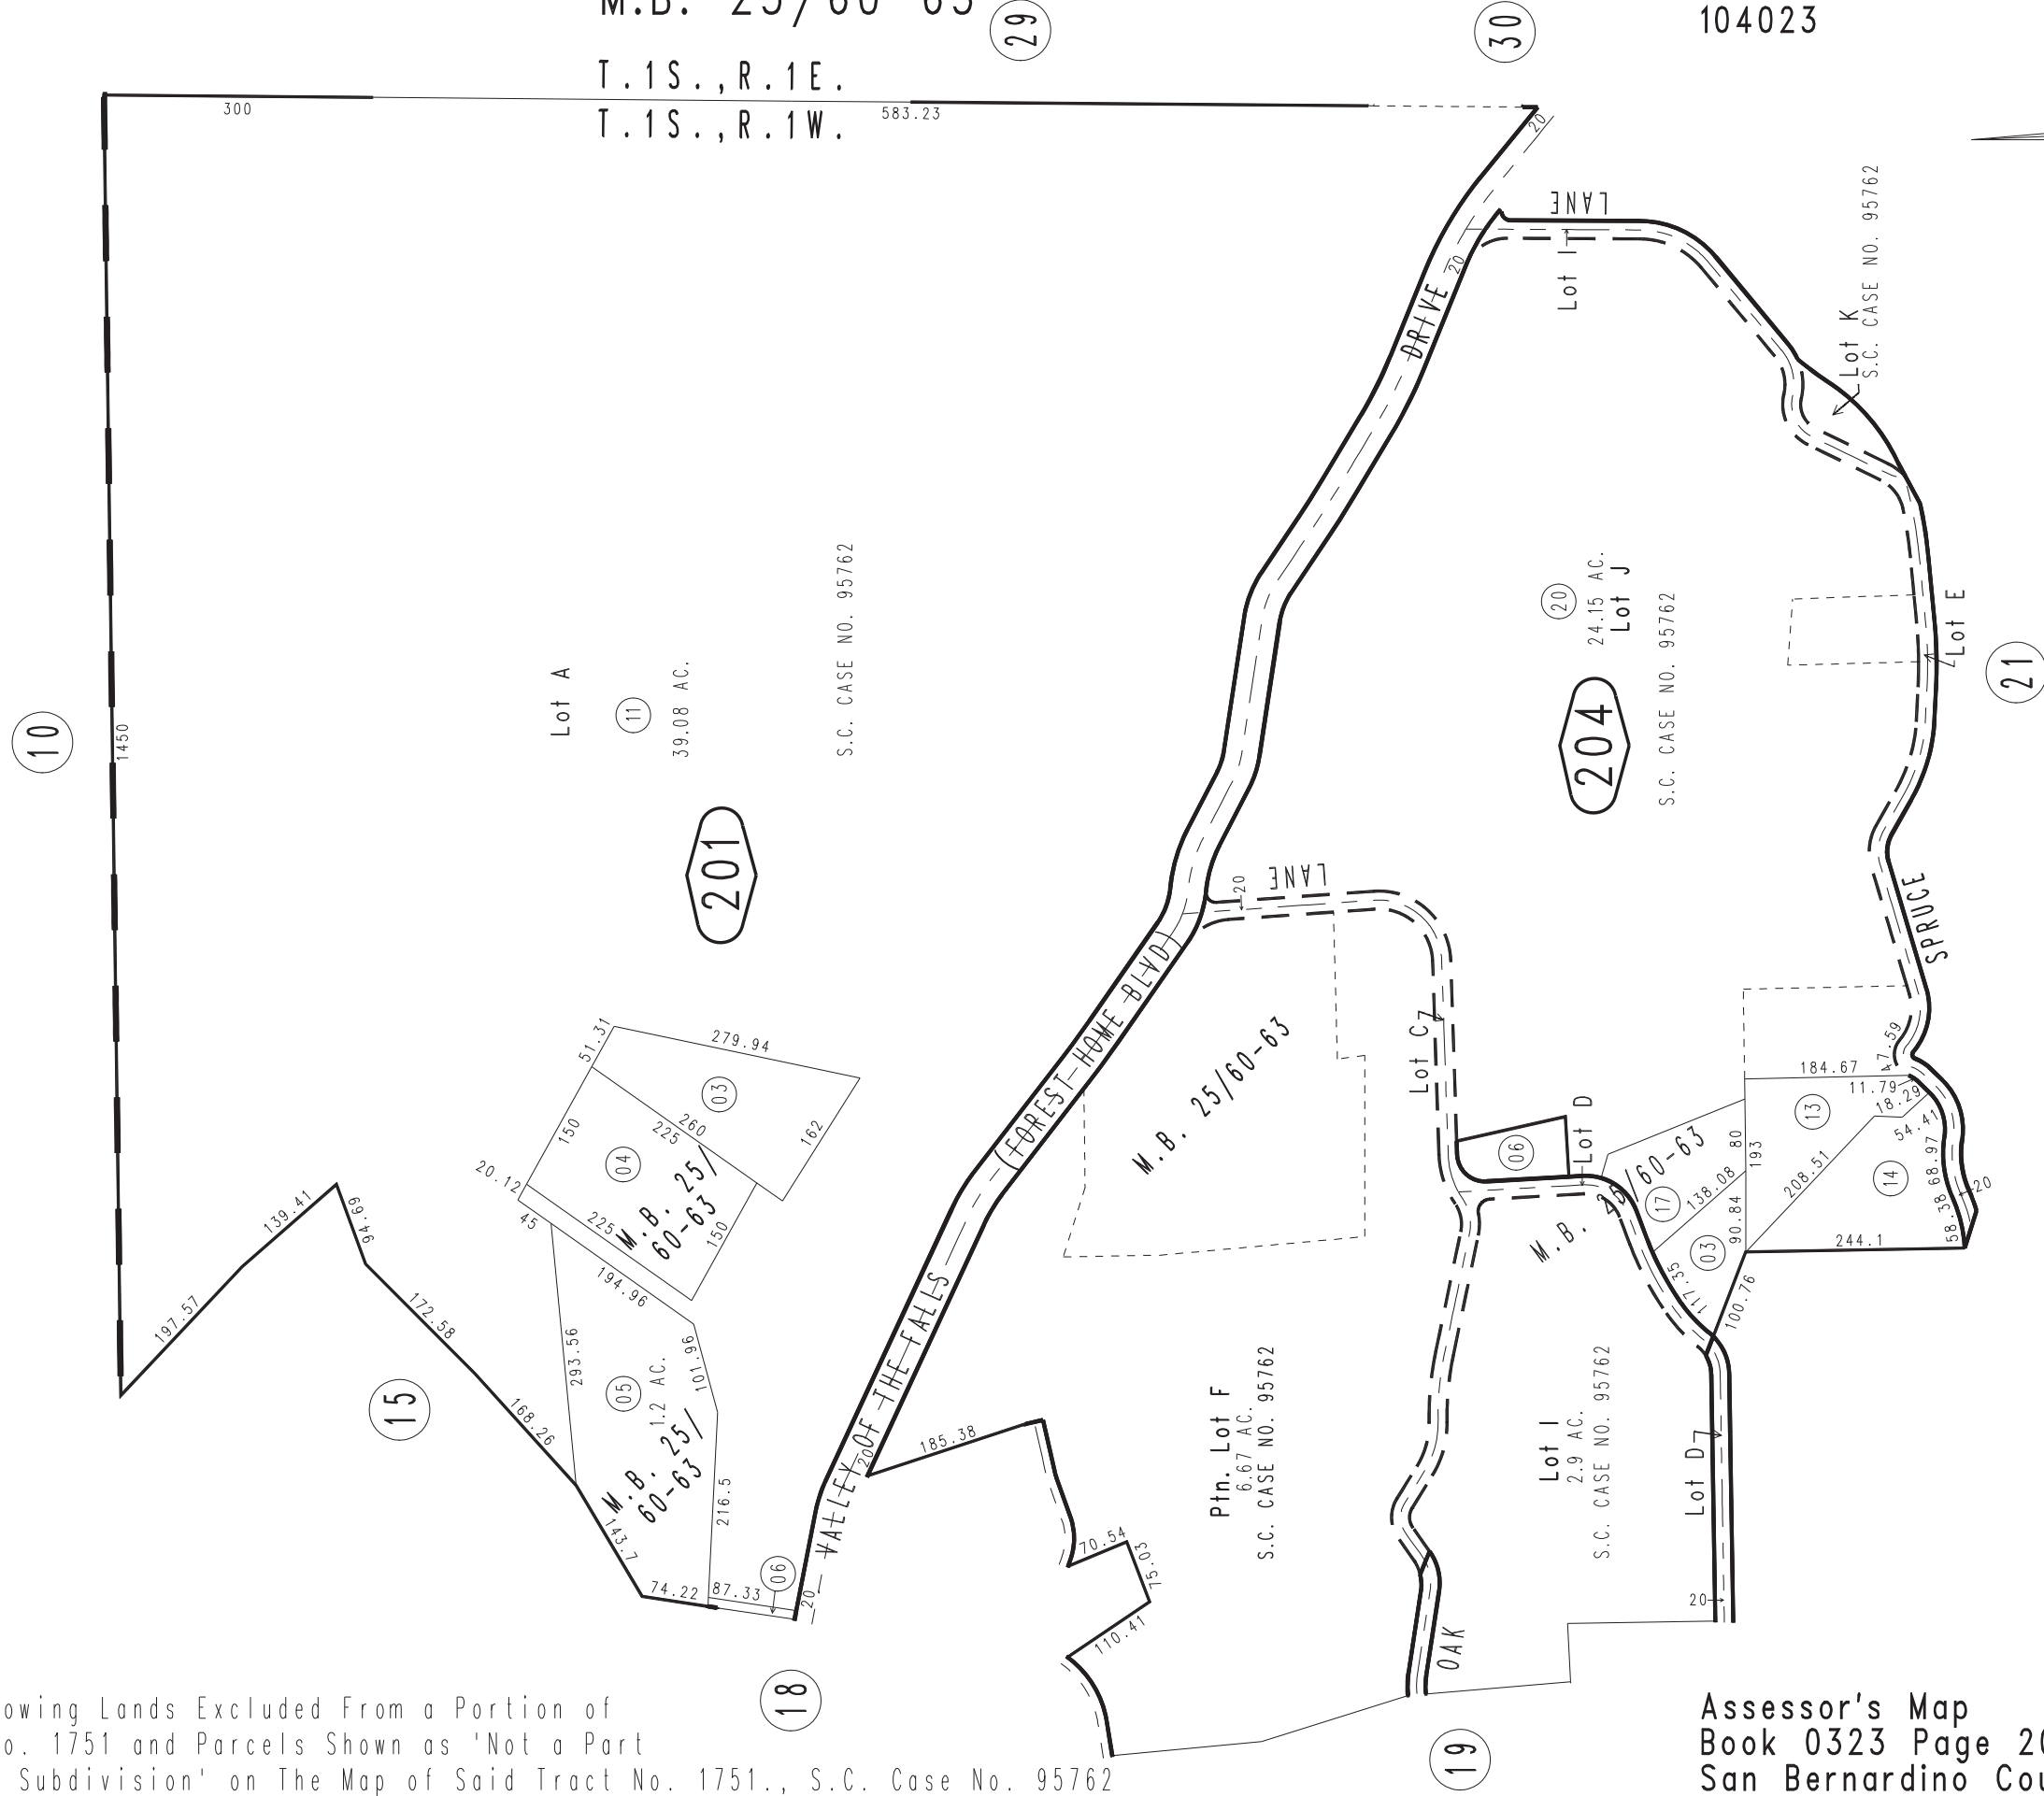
M.B. 25/60-63
29
30
104023
T.1S.,R.1E.
T.1S.,R.1W.
300
583.23
20
LANE
Lot I
Lot K
S.C. CASE NO. 95762
20
DRIVE
20
24.15 AC.
Lot J
S.C. CASE NO. 95762
Lot E
21
204
S.C. CASE NO. 95762
10
1450
Lot A
11
39.08 AC.
S.C. CASE NO. 95762
201
LANE
20
SPRUCE
(FOREST HOME BLVD)
M.B. 25/60-63
Lot C
Lot D
06
184.67
7.59
11.79
18.29
13
54.41
14
68.97
58.38
20
244.1
208.51
193
80
138.08
17
90.84
03
117.35
100.76
M.B. 25/60-63
51.31
279.94
03
162
150
225
260
04
M.B. 25/60-63
150
20.12
45
225
194.96
139.41
94.69
197.57
172.58
15
293.56
05
1.2 AC.
101.96
168.26
M.B. 25/60-63
216.5
143.7
74.22
87.33
06
20
VALLEY OF THE FALLS
20
185.38
Ptn. Lot F
6.67 AC.
S.C. CASE NO. 95762
70.54
75.03
110.41
Lot I
2.9 AC.
S.C. CASE NO. 95762
Lot D
20
OAK
18
19
owing Lands Excluded From a Portion of
o. 1751 and Parcels Shown as 'Not a Part
Subdivision' on The Map of Said Tract No. 1751., S.C. Case No. 95762
Assessor's Map
Book 0323 Page 20
San Bernardino Cou